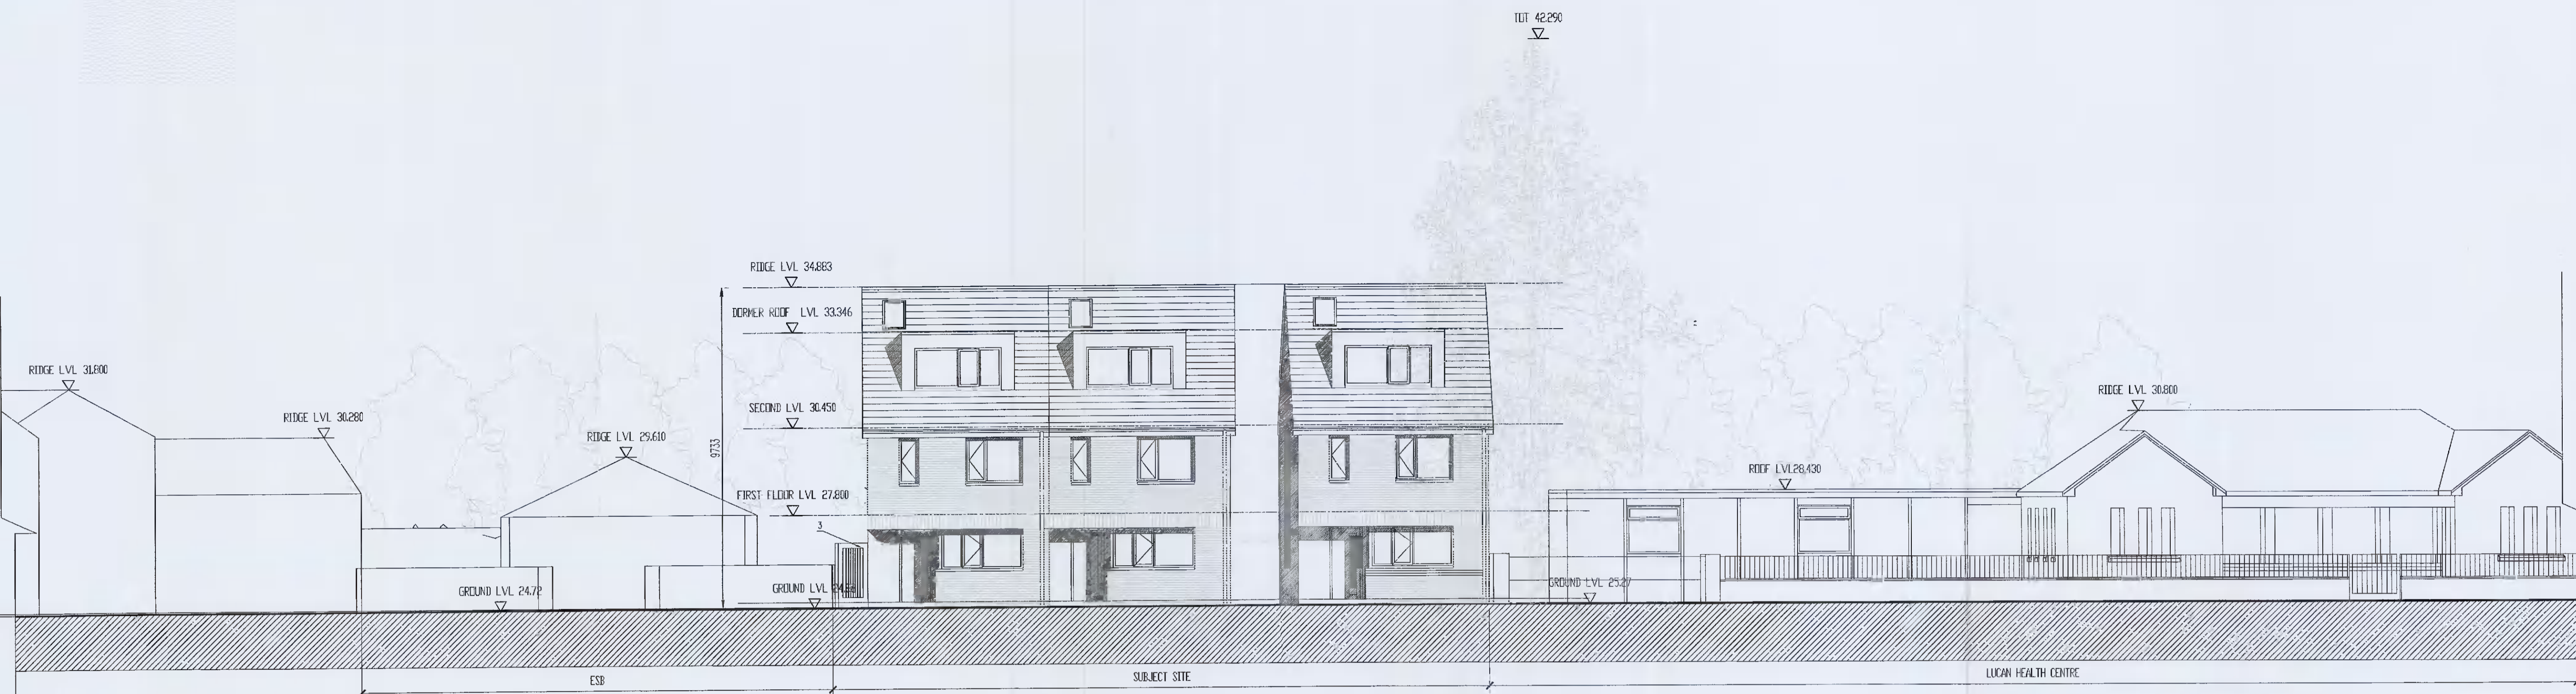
TOT 42.290

RIDGE LVL 34.863

DORMER ROOF LVL 33.346

SECOND LVL 30.450

FIRST FLOOR LVL 27.800

9733

3

RIDGE LVL 31.800

RIDGE LVL 30.280

RIDGE LVL 29.610

GROUND LVL 24.72

GROUND LVL 24.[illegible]

RIDGE LVL 30.800

ROOF LVL 28.430

GROUND LVL 25.27

ESB

SUBJECT SITE

LUCAN HEALTH CENTRE